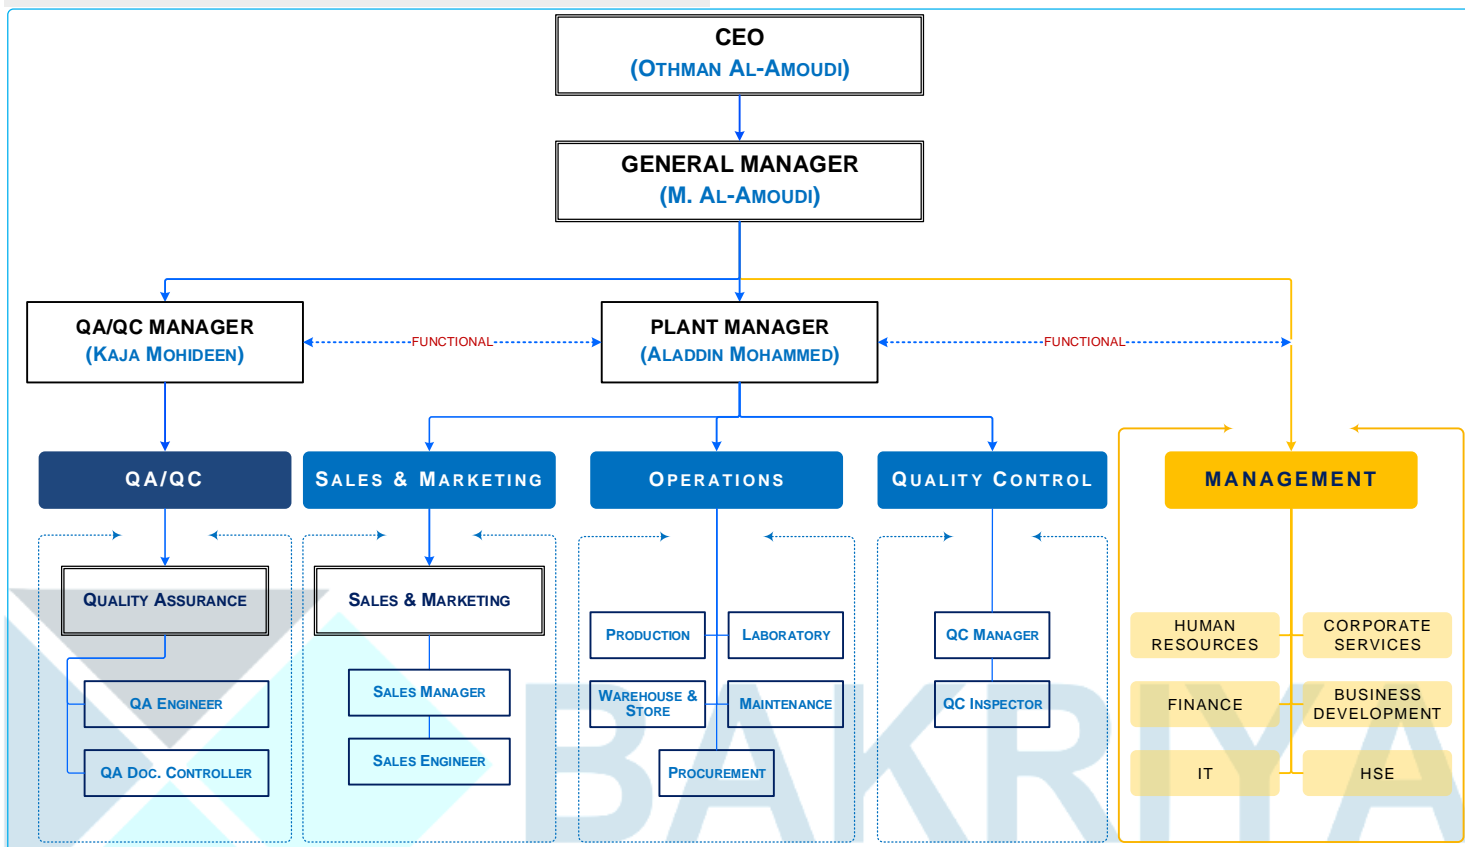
CEO
(Othman Al-Amoudi)

GENERAL MANAGER
(M. Al-Amoudi)

QA/QC MANAGER
(Kaja Mohideen)

FUNCTIONAL

PLANT MANAGER
(Aladdin Mohammed)

FUNCTIONAL

QA/QC

Sales & Marketing

Operations

Quality Control

MANAGEMENT

Quality Assurance

QA Engineer

QA Doc. Controller

Sales & Marketing

Sales Manager

Sales Engineer

Production

Laboratory

Warehouse & Store

Maintenance

Procurement

QC Manager

QC Inspector

HUMAN RESOURCES

CORPORATE SERVICES

FINANCE

BUSINESS DEVELOPMENT

IT

HSE

BAKRIYA